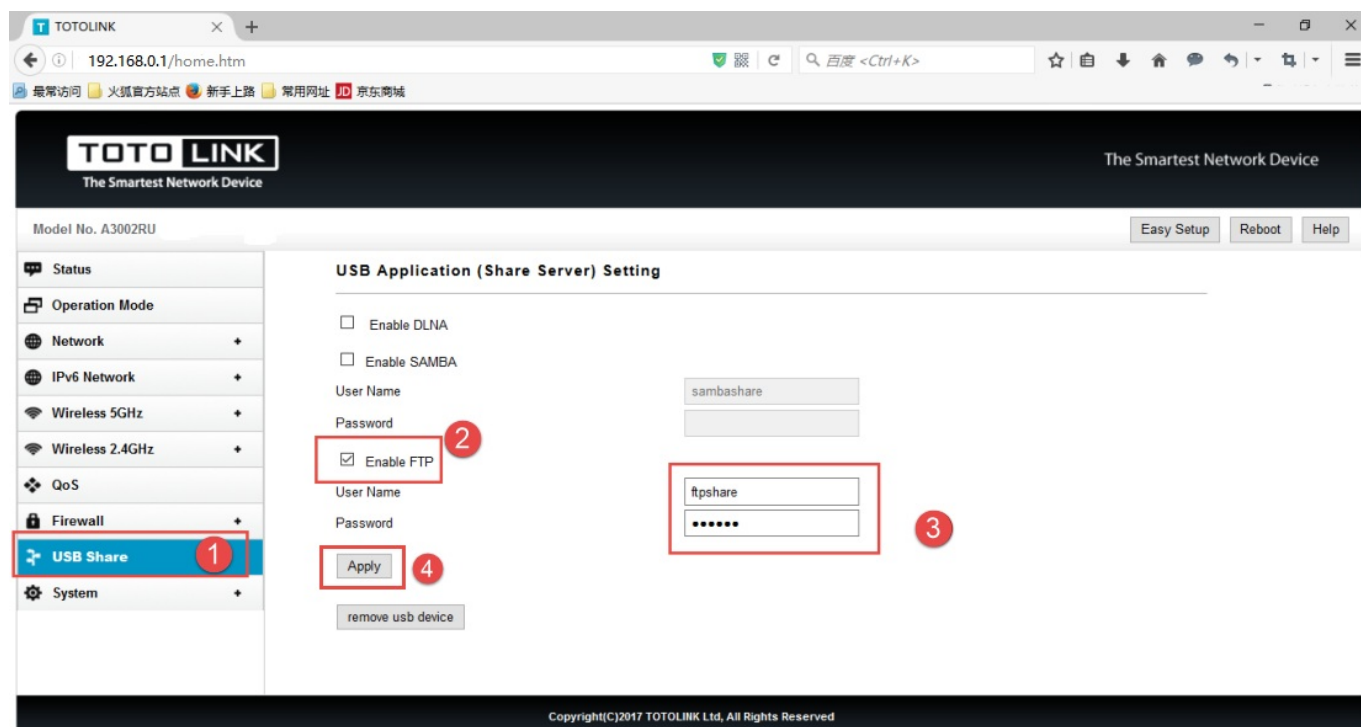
TOTOLINK
192.168.0.1/home.htm
百度 <Ctrl+K>
最常访问 火狐官方站点 新手上路 常用网址 京东商城

TOTO LINK
The Smartest Network Device
The Smartest Network Device

Model No. A3002RU
Easy Setup Reboot Help

Status
Operation Mode
Network +
IPv6 Network +
Wireless 5GHz +
Wireless 2.4GHz +
QoS
Firewall +
USB Share 1
System +

USB Application (Share Server) Setting

Enable DLNA

Enable SAMBA
User Name sambashare
Password

Enable FTP 2
User Name ftpshare
Password •••••• 3

Apply 4

remove usb device

Copyright(C)2017 TOTOLINK Ltd, All Rights Reserved